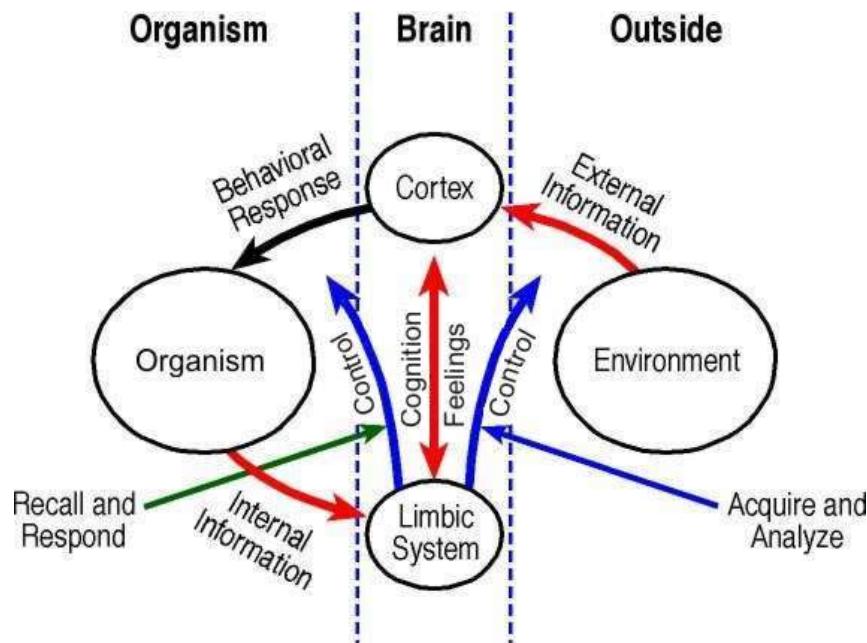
Organism

Brain

Outside

Behavioral Response

Cortex

External Information

Organism

Control

Cognition

Feelings

Control

Environment

Recall and Respond

Internal Information

Limbic System

Acquire and Analyze